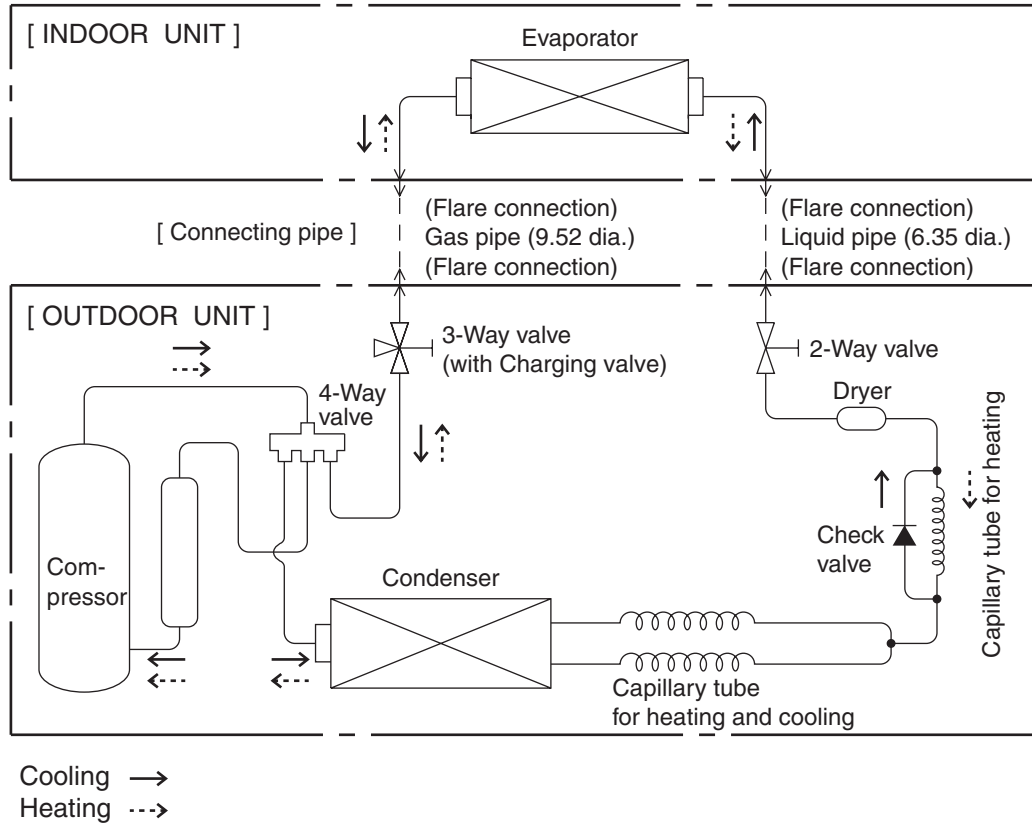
[ INDOOR UNIT ]

Evaporator

[ Connecting pipe ]

(Flare connection)
Gas pipe (9.52 dia.)
(Flare connection)

(Flare connection)
Liquid pipe (6.35 dia.)
(Flare connection)

[ OUTDOOR UNIT ]

3-Way valve
(with Charging valve)

2-Way valve

4-Way valve

Dryer

Capillary tube for heating

Check valve

Compressor

Condenser

Capillary tube for heating and cooling

Cooling →
Heating ⇢